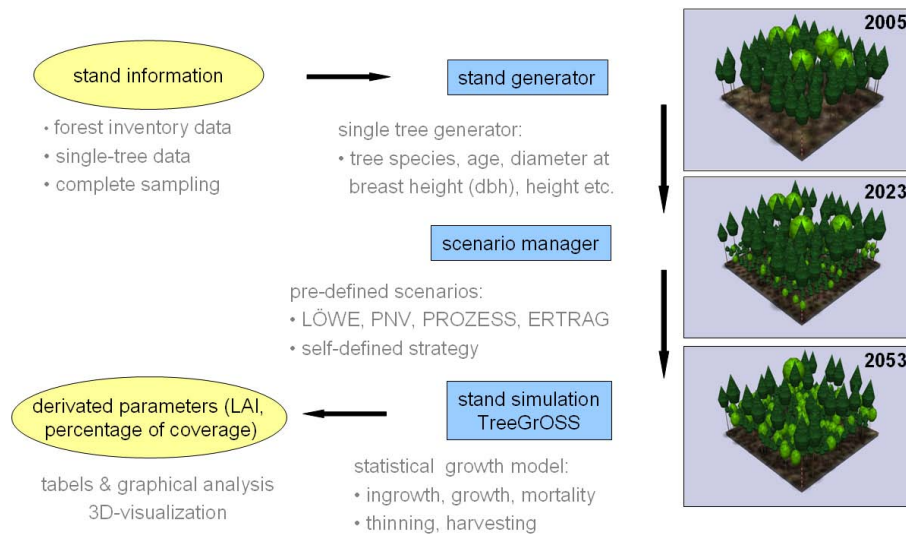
stand information

• forest inventory data
• single-tree data
• complete sampling

stand generator

single tree generator:
• tree species, age, diameter at breast height (dbh), height etc.

2005

2023

2053

scenario manager

pre-defined scenarios:
• LÖWE, PNV, PROZESS, ERTRAG
• self-defined strategy

derivated parameters (LAI, percentage of coverage)

tabels & graphical analysis
3D-visualization

stand simulation
TreeGrOSS

statistical growth model:
• ingrowth, growth, mortality
• thinning, harvesting